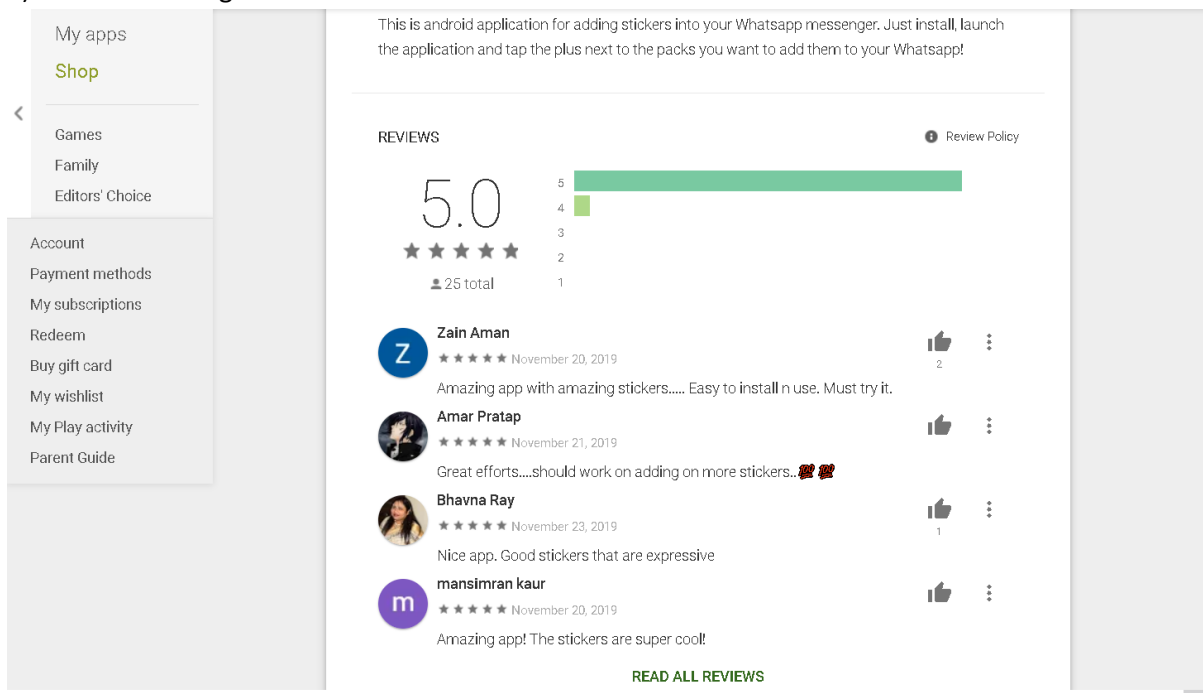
My apps
Shop

Games
Family
Editors' Choice

Account
Payment methods
My subscriptions
Redeem
Buy gift card
My wishlist
My Play activity
Parent Guide

This is android application for adding stickers into your Whatsapp messenger. Just install, launch the application and tap the plus next to the packs you want to add them to your Whatsapp!

REVIEWS

Review Policy

5.0

25 total

5
4
3
2
1

Z
Zain Aman
November 20, 2019
2
Amazing app with amazing stickers..... Easy to install n use. Must try it.

Amar Pratap
November 21, 2019
Great efforts....should work on adding on more stickers..💯💯

Bhavna Ray
November 23, 2019
1
Nice app. Good stickers that are expressive

m
mansimran kaur
November 20, 2019
Amazing app! The stickers are super cool!

READ ALL REVIEWS